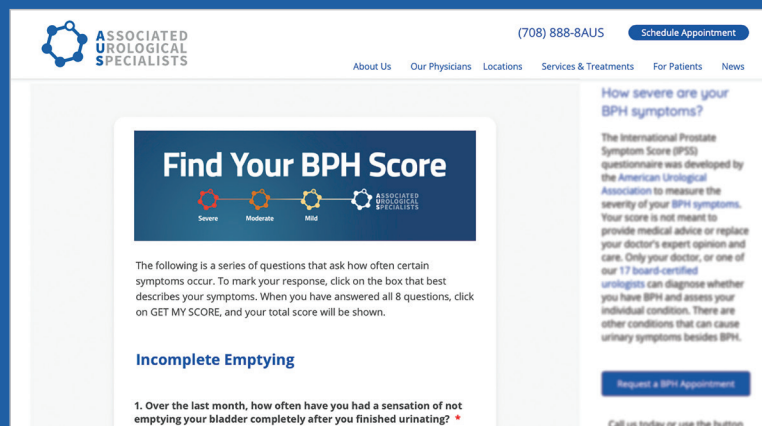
ASSOCIATED UROLOGICAL SPECIALISTS

(708) 888-8AUS

Schedule Appointment

About Us Our Physicians Locations Services & Treatments For Patients News

Find Your BPH Score

Severe Moderate Mild

ASSOCIATED UROLOGICAL SPECIALISTS

The following is a series of questions that ask how often certain symptoms occur. To mark your response, click on the box that best describes your symptoms. When you have answered all 8 questions, click on GET MY SCORE, and your total score will be shown.

Incomplete Emptying

1. Over the last month, how often have you had a sensation of not emptying your bladder completely after you finished urinating? *

How severe are your BPH symptoms?

The International Prostate Symptom Score (IPSS) questionnaire was developed by the American Urological Association to measure the severity of your BPH symptoms. Your score is not meant to provide medical advice or replace your doctor's expert opinion and care. Only your doctor, or one of our 17 board-certified urologists can diagnose whether you have BPH and assess your individual condition. There are other conditions that can cause urinary symptoms besides BPH.

Request a BPH Appointment

Call us today or use the button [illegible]